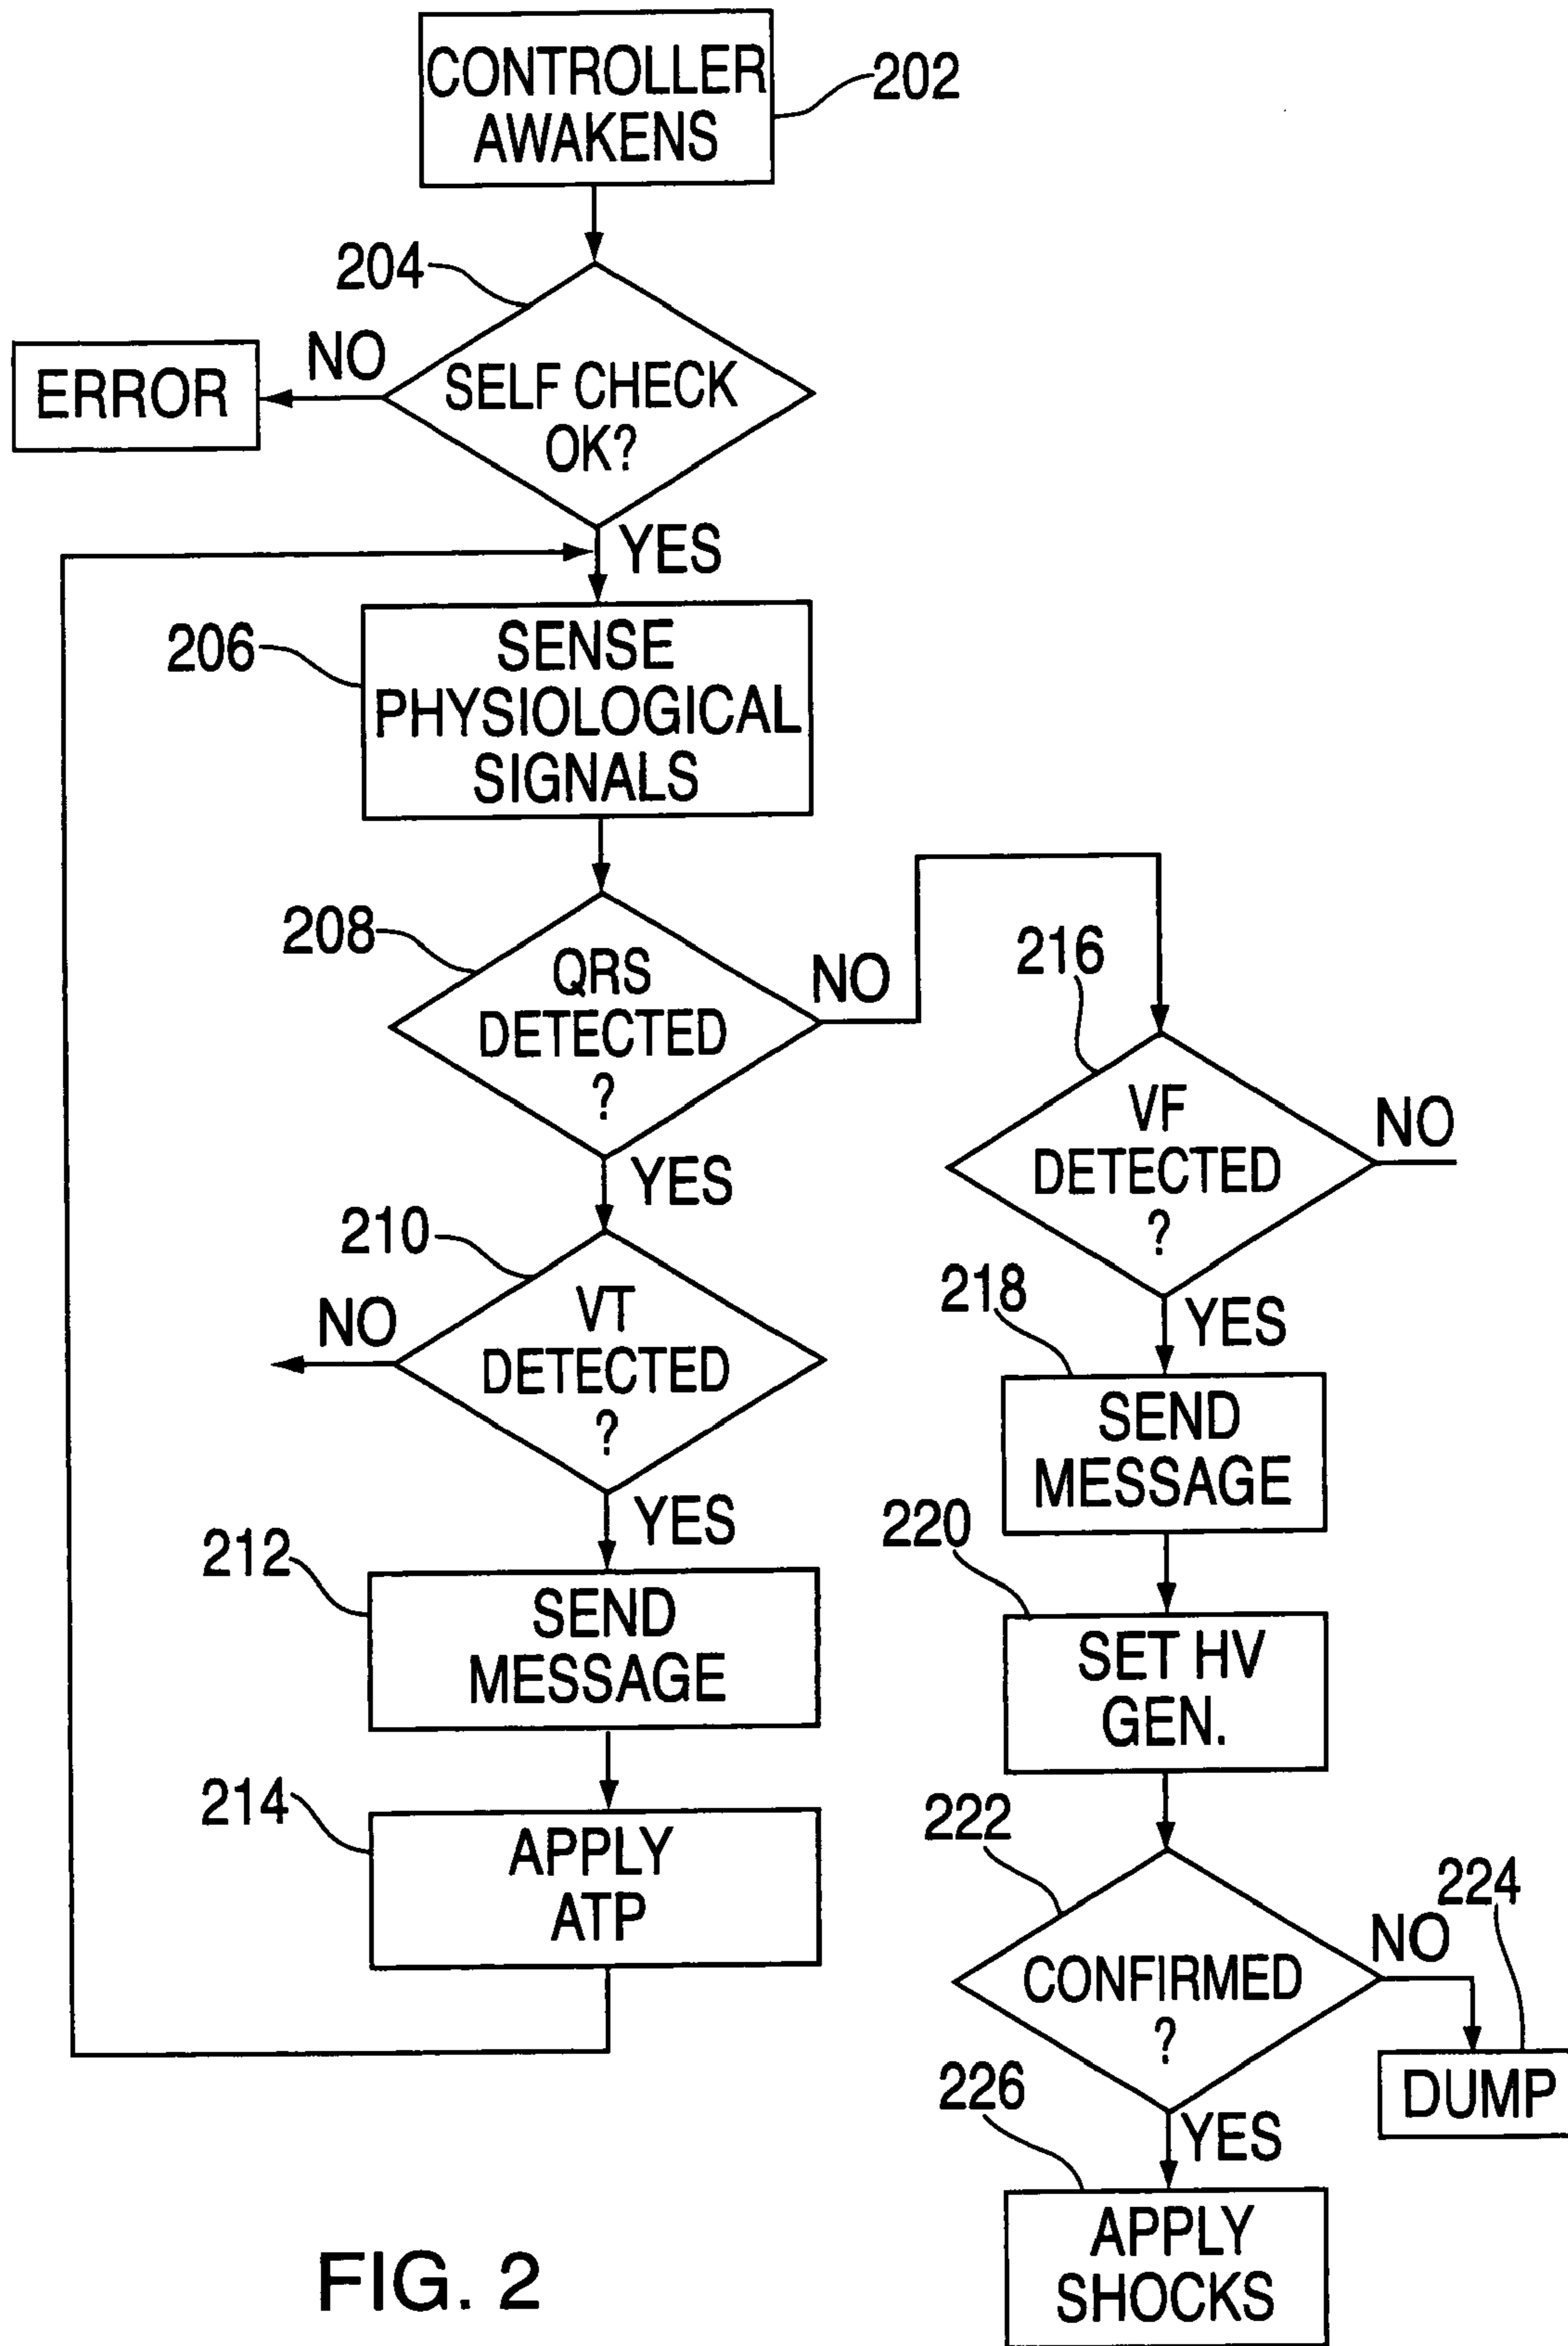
CONTROLLER AWAKENS
202

204
SELF CHECK OK?
NO
ERROR
YES

206
SENSE PHYSIOLOGICAL SIGNALS

208
QRS DETECTED ?
NO
YES

216
VF DETECTED ?
NO
YES

210
VT DETECTED ?
NO
YES

218
SEND MESSAGE

212
SEND MESSAGE

220
SET HV GEN.

214
APPLY ATP

222
CONFIRMED ?
NO
224
DUMP
YES

226
APPLY SHOCKS

FIG. 2